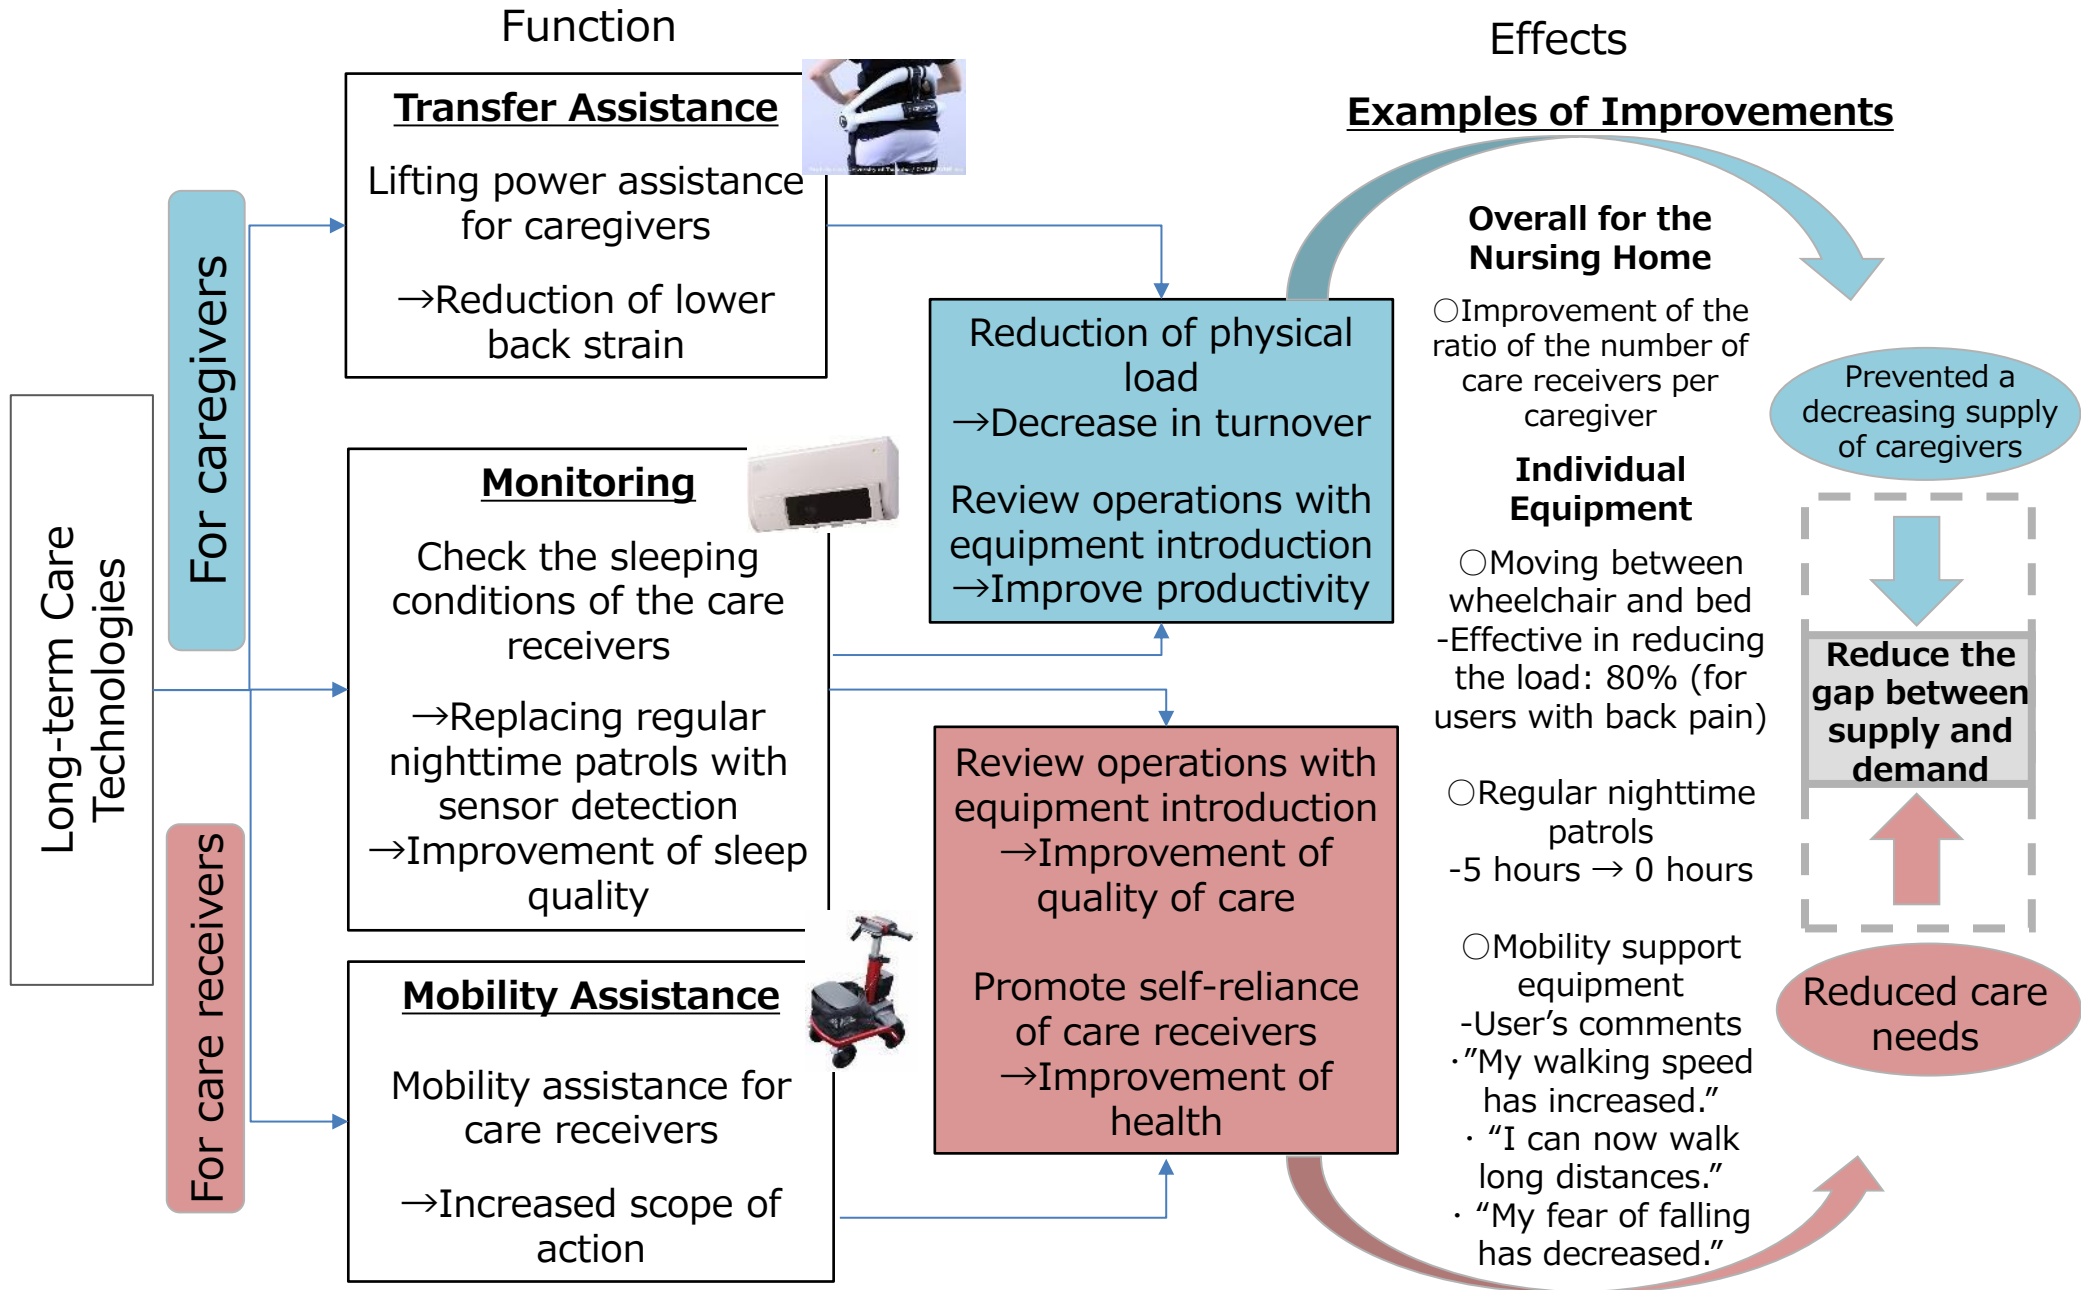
Function

Effects

Examples of Improvements

Long-term Care Technologies

For caregivers

For care receivers

Transfer Assistance

Lifting power assistance for caregivers

→Reduction of lower back strain

Monitoring

Check the sleeping conditions of the care receivers

→Replacing regular nighttime patrols with sensor detection
→Improvement of sleep quality

Mobility Assistance

Mobility assistance for care receivers

→Increased scope of action

Reduction of physical load
→Decrease in turnover

Review operations with equipment introduction
→Improve productivity

Review operations with equipment introduction
→Improvement of quality of care

Promote self-reliance of care receivers
→Improvement of health

Overall for the Nursing Home

○Improvement of the ratio of the number of care receivers per caregiver

Individual Equipment

○Moving between wheelchair and bed
-Effective in reducing the load: 80% (for users with back pain)

○Regular nighttime patrols
-5 hours → 0 hours

○Mobility support equipment
-User's comments
･"My walking speed has increased."
･ "I can now walk long distances."
･ "My fear of falling has decreased."

Prevented a decreasing supply of caregivers

Reduce the gap between supply and demand

Reduced care needs